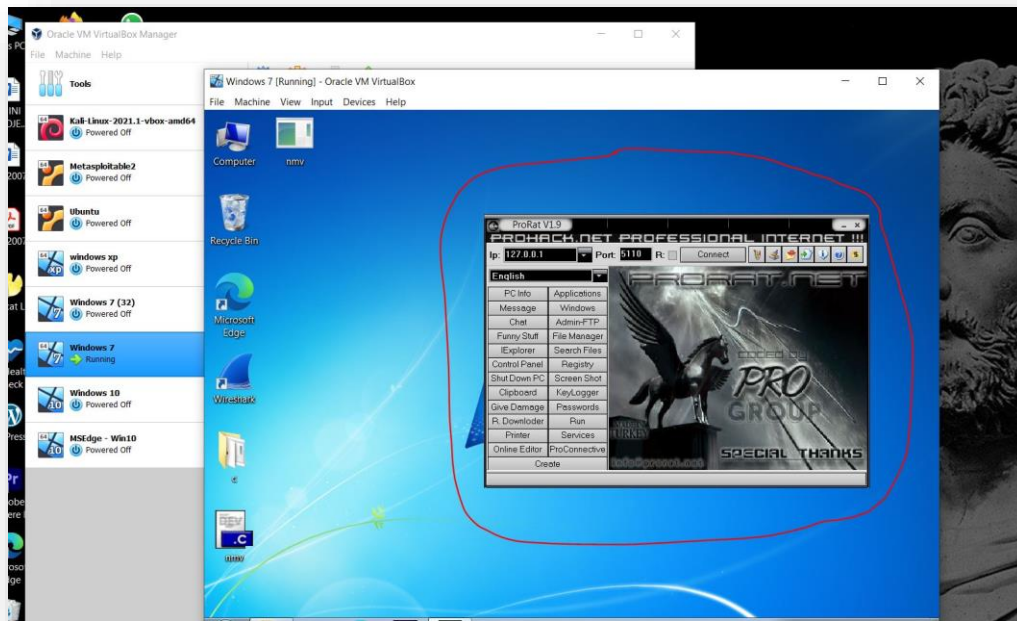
Oracle VM VirtualBox Manager

File Machine Help

Tools

Kali-Linux-2021.1-vbox-amd64
Powered Off

Metasploitable2
Powered Off

Ubuntu
Powered Off

windows xp
Powered Off

Windows 7 (32)
Powered Off

Windows 7
Running

Windows 10
Powered Off

MSEdge - Win10
Powered Off

Windows 7 [Running] - Oracle VM VirtualBox

File Machine View Input Devices Help

Computer

nmv

Recycle Bin

Microsoft Edge

Wireshark

nmv

ProRat V1.9

PROHACK.NET PROFESSIONAL INTERNET !!!

Ip: 127.0.0.1 Port: 5110 R: Connect

English

| | |
|---|---|
| PC Info | Applications |
| Message | Windows |
| Chat | Admin-FTP |
| Funny Stuff | File Manager |
| IExplorer | Search Files |
| Control Panel | Registry |
| Shut Down PC | Screen Shot |
| Clipboard | KeyLogger |
| Give Damage | Passwords |
| R. Downloader | Run |
| Printer | Services |
| Online Editor | ProConnective |
| Create | |

PRORAT.NET

coded by

PRO GROUP

SPECIAL THANKS